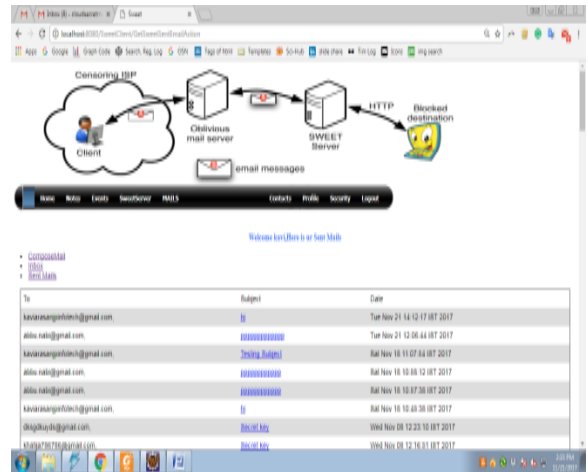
M Inbox (8) - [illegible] × Sweet ×

localhost:8080/SweetClient/GetSweetSentEmailAction

Apps Google Graph Code Search Reg Log OSN Tags of html Templates 50-Hub slide share Tim Log Score img search

Censoring ISP

Client

Oblivious mail server

SWEET Server

HTTP

Blocked destination

email messages

Home Notes Events SweetServer MAILS Contacts Profile Security Logout

Welcome kavi.Here is ur Sent Mails

- ComposeMail
- Inbox
- Sent Mails

| To | Subject | Date |
|---|---|---|
| kavarasanginfotech@gmail.com, | hi | Tue Nov 21 14:12:17 IST 2017 |
| abbu.nabi@gmail.com, | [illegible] | Tue Nov 21 12:06:44 IST 2017 |
| kavarasanginfotech@gmail.com, | Testing Subject | Sat Nov 18 11:07:54 IST 2017 |
| abbu.nabi@gmail.com, | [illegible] | Sat Nov 18 10:58:12 IST 2017 |
| abbu.nabi@gmail.com, | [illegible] | Sat Nov 18 10:57:38 IST 2017 |
| kavarasanginfotech@gmail.com, | hi | Sat Nov 18 10:48:38 IST 2017 |
| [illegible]@gmail.com, | Secret key | Wed Nov 08 12:23:10 IST 2017 |
| khaja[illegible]@gmail.com, | Secret key | Wed Nov 08 12:16:01 IST 2017 |